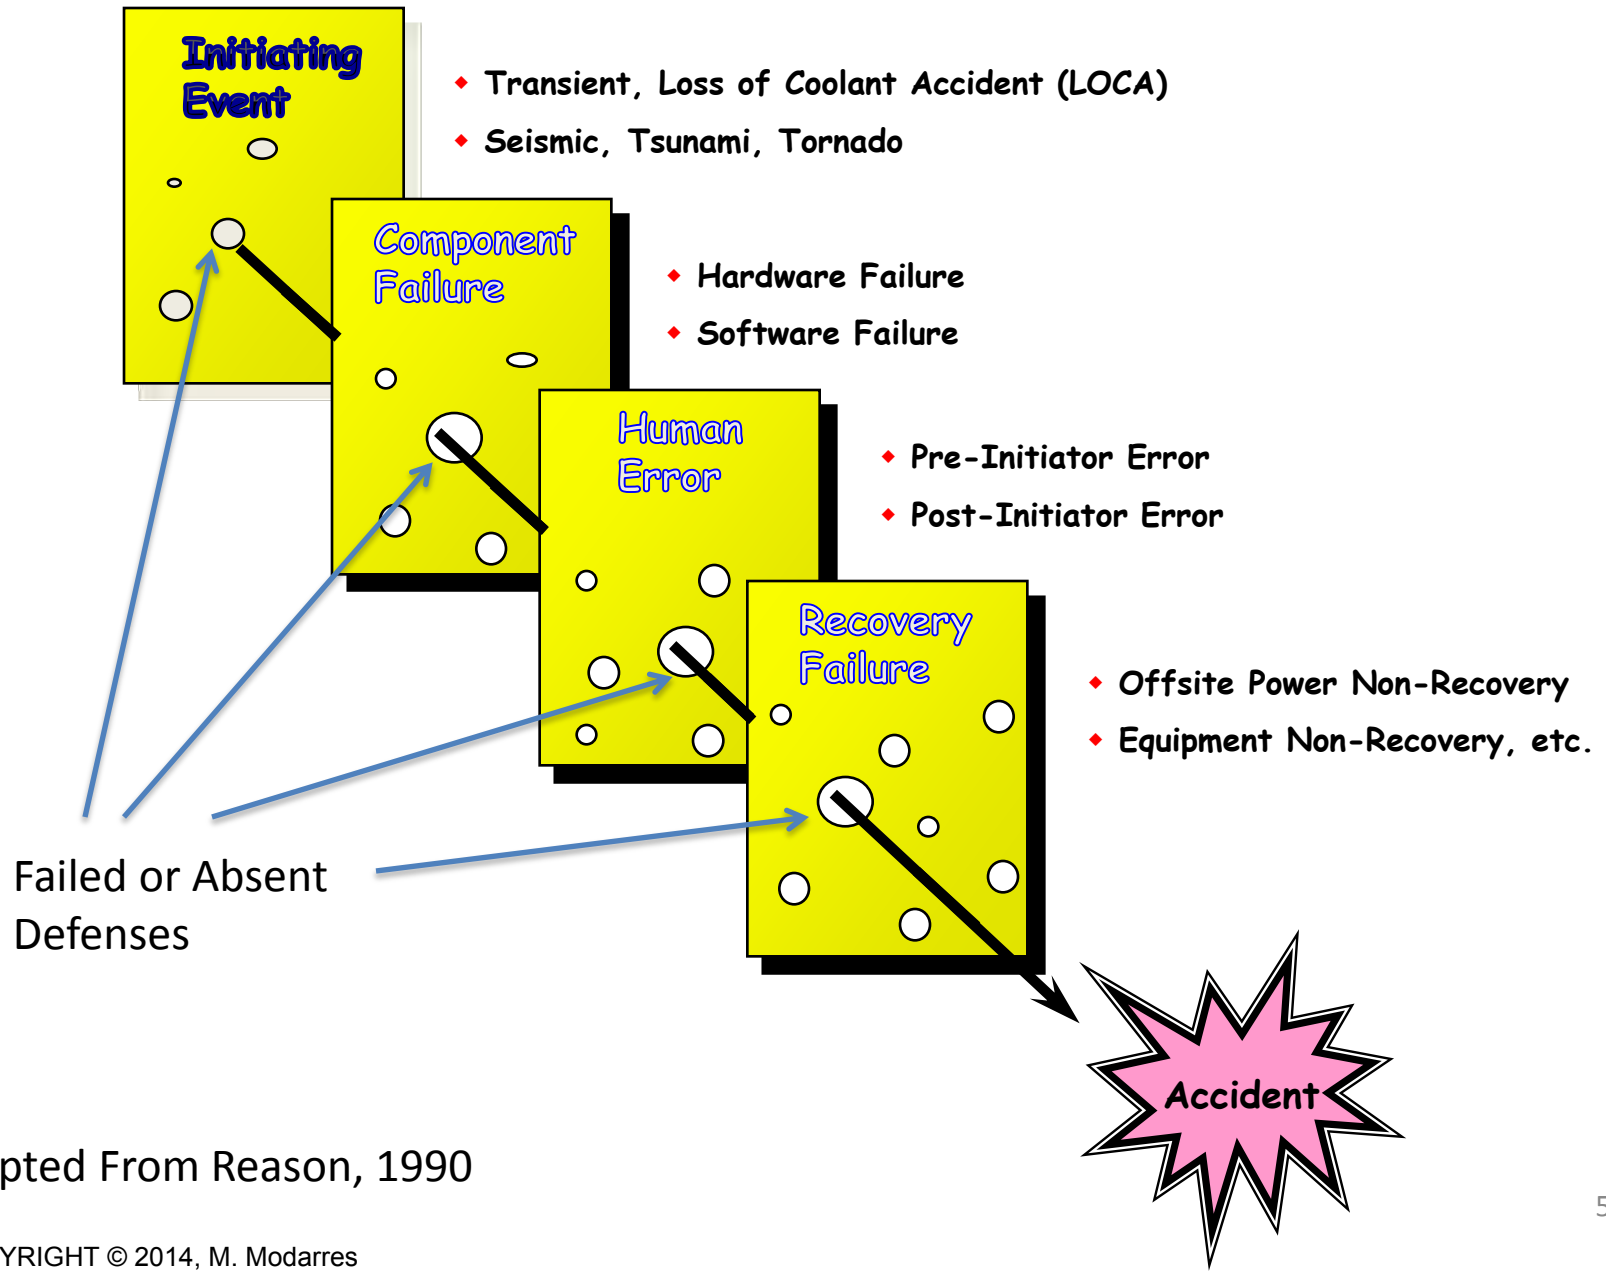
Initiating Event

Transient, Loss of Coolant Accident (LOCA)

Seismic, Tsunami, Tornado

Component Failure

Hardware Failure

Software Failure

Human Error

Pre-Initiator Error

Post-Initiator Error

Recovery Failure

Offsite Power Non-Recovery

Equipment Non-Recovery, etc.

Failed or Absent Defenses

Accident

pted From Reason, 1990

YRIGHT © 2014, M. Modarres

5